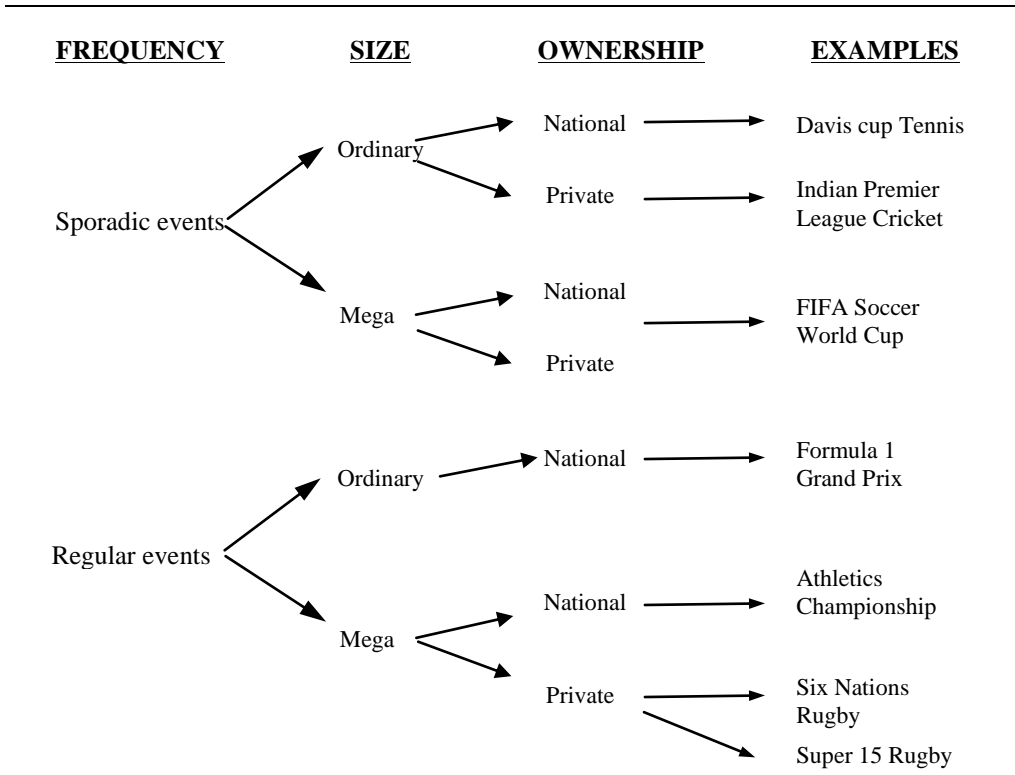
FREQUENCY SIZE OWNERSHIP EXAMPLES

Sporadic events
Ordinary
National
Davis cup Tennis
Private
Indian Premier League Cricket
Mega
National
Private
FIFA Soccer World Cup

Regular events
Ordinary
National
Formula 1 Grand Prix
Mega
National
Athletics Championship
Private
Six Nations Rugby
Super 15 Rugby